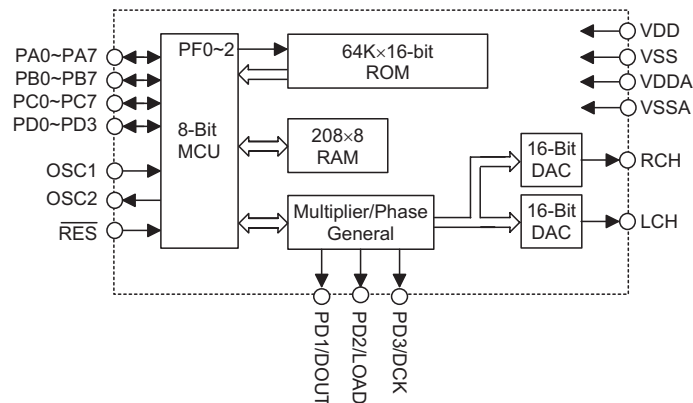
PA0~PA7
PB0~PB7
PC0~PC7
PD0~PD3
OSC1
OSC2
$\overline{\text{RES}}$

PF0~2

8-Bit MCU

64K×16-bit ROM

208×8 RAM

Multiplier/Phase General

16-Bit DAC

16-Bit DAC

VDD
VSS
VDDA
VSSA

RCH
LCH

PD1/DOUT
PD2/LOAD
PD3/DCK